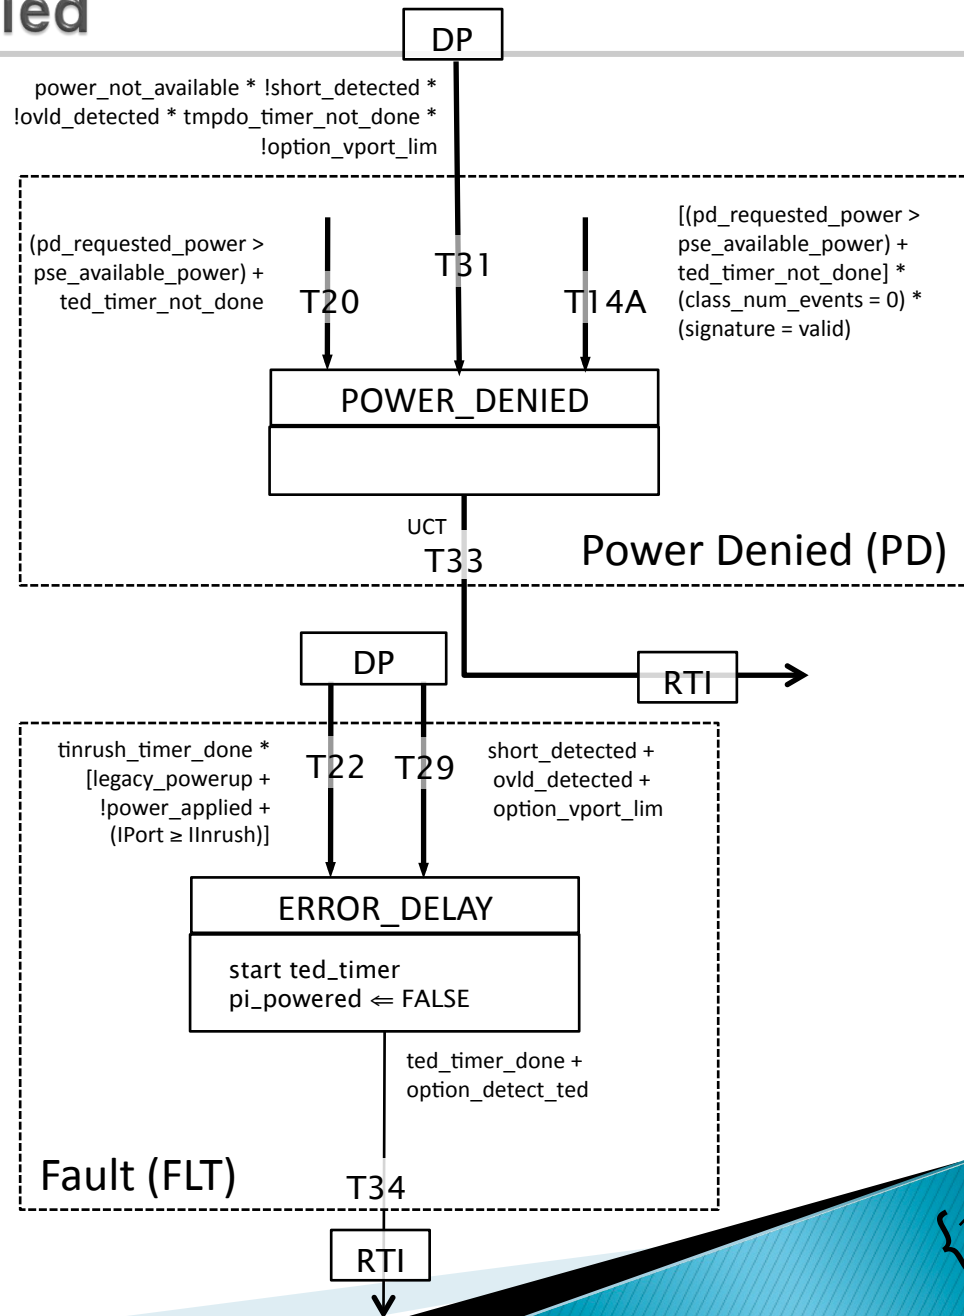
ied

DP

power_not_available * !short_detected * !ovld_detected * tmpdo_timer_not_done * !option_vport_lim

(pd_requested_power > pse_available_power) + ted_timer_not_done

T20

T31

T14A

[(pd_requested_power > pse_available_power) + ted_timer_not_done] * (class_num_events = 0) * (signature = valid)

POWER_DENIED

UCT

T33

Power Denied (PD)

DP

RTI

tinrush_timer_done * [legacy_powerup + !power_applied + (IPort ≥ IInrush)]

T22

T29

short_detected + ovld_detected + option_vport_lim

ERROR_DELAY

start ted_timer
pi_powered ⇐ FALSE

ted_timer_done + option_detect_ted

Fault (FLT)

T34

RTI